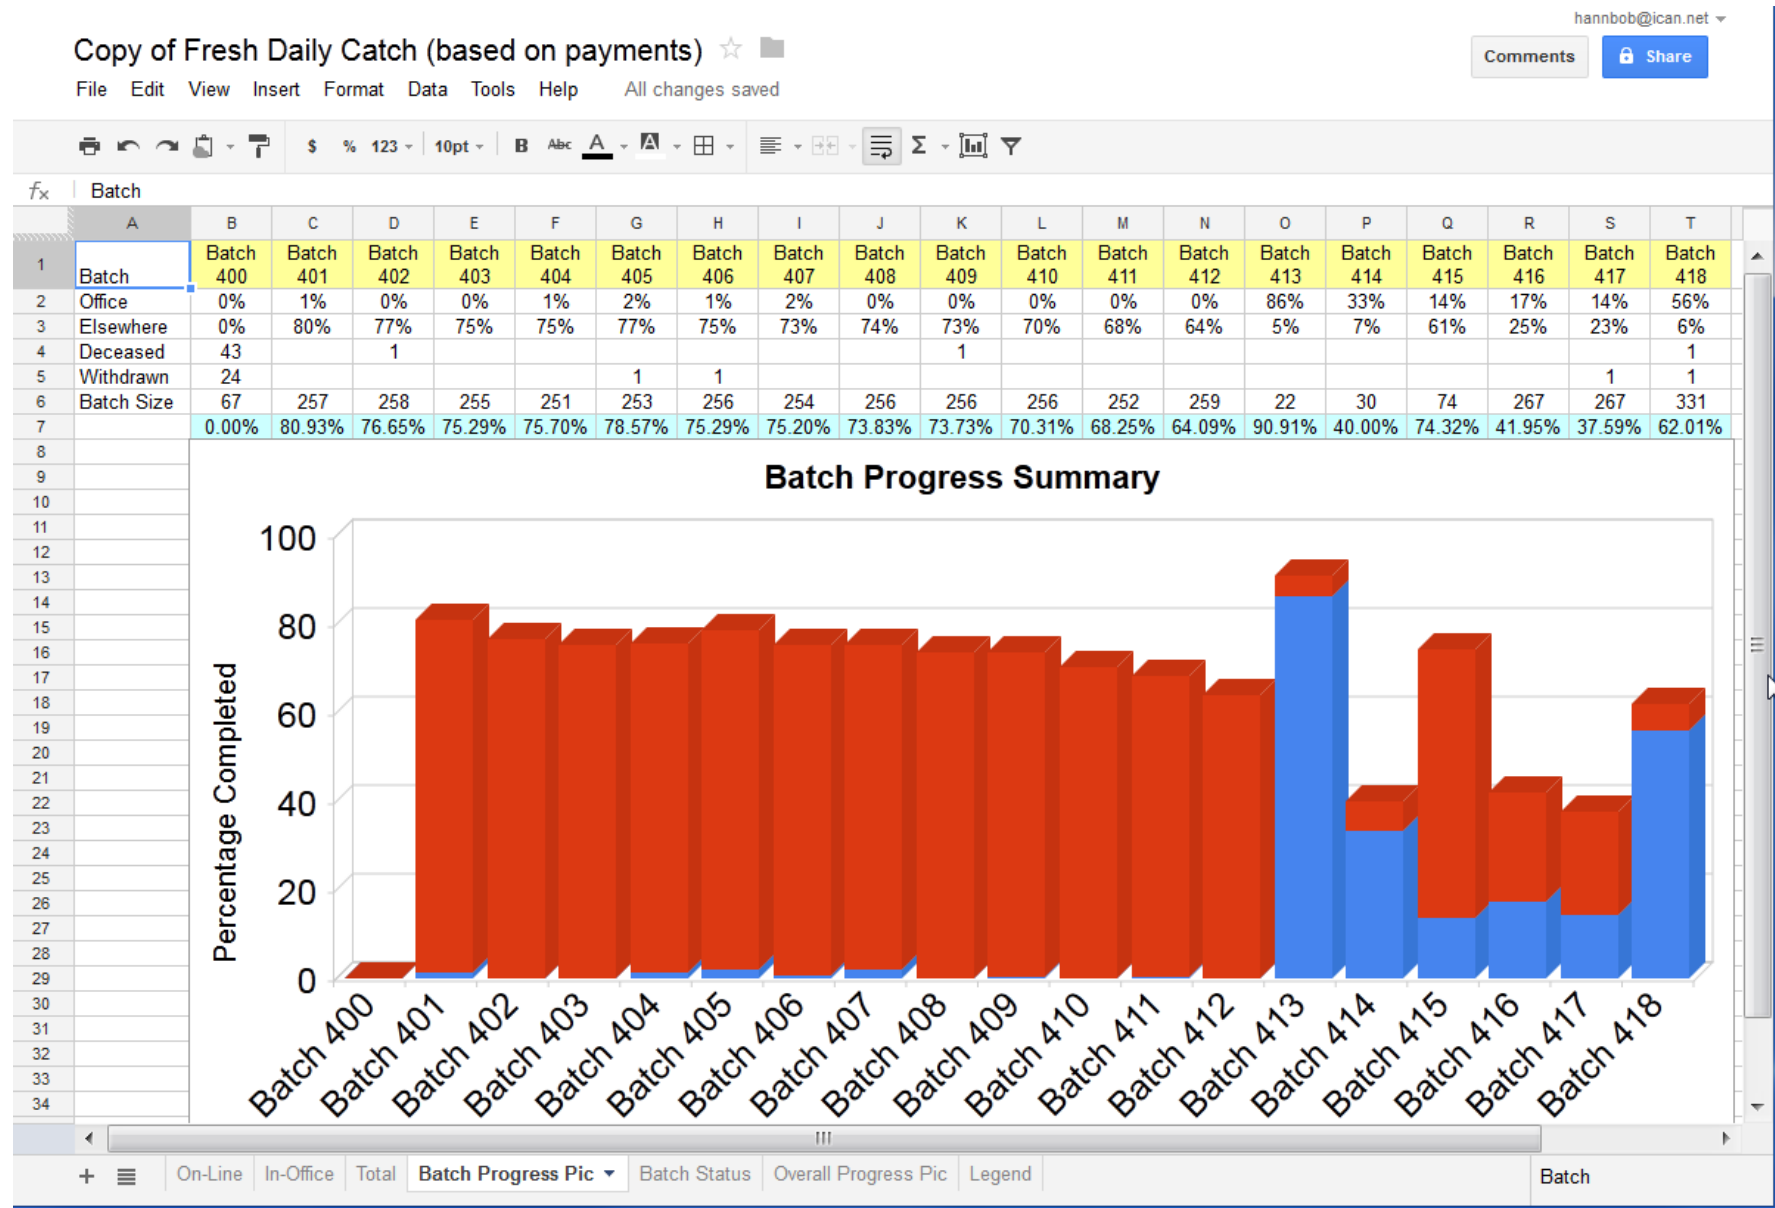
hannbob@ican.net

Copy of Fresh Daily Catch (based on payments)

Comments Share

File Edit View Insert Format Data Tools Help All changes saved

$ % 123 10pt B Abc A Σ

$f_x$ Batch

| | A | B | C | D | E | F | G | H | I | J | K | L | M | N | O | P | Q | R | S | T |
|---|---|---|---|---|---|---|---|---|---|---|---|---|---|---|---|---|---|---|---|---|
| 1 | Batch | Batch 400 | Batch 401 | Batch 402 | Batch 403 | Batch 404 | Batch 405 | Batch 406 | Batch 407 | Batch 408 | Batch 409 | Batch 410 | Batch 411 | Batch 412 | Batch 413 | Batch 414 | Batch 415 | Batch 416 | Batch 417 | Batch 418 |
| 2 | Office | 0% | 1% | 0% | 0% | 1% | 2% | 1% | 2% | 0% | 0% | 0% | 0% | 0% | 86% | 33% | 14% | 17% | 14% | 56% |
| 3 | Elsewhere | 0% | 80% | 77% | 75% | 75% | 77% | 75% | 73% | 74% | 73% | 70% | 68% | 64% | 5% | 7% | 61% | 25% | 23% | 6% |
| 4 | Deceased | 43 | | 1 | | | | | | | 1 | | | | | | | | | 1 |
| 5 | Withdrawn | 24 | | | | | 1 | 1 | | | | | | | | | | | 1 | 1 |
| 6 | Batch Size | 67 | 257 | 258 | 255 | 251 | 253 | 256 | 254 | 256 | 256 | 256 | 252 | 259 | 22 | 30 | 74 | 267 | 267 | 331 |
| 7 | | 0.00% | 80.93% | 76.65% | 75.29% | 75.70% | 78.57% | 75.29% | 75.20% | 73.83% | 73.73% | 70.31% | 68.25% | 64.09% | 90.91% | 40.00% | 74.32% | 41.95% | 37.59% | 62.01% |

8 9 10 11 12 13 14 15 16 17 18 19 20 21 22 23 24 25 26 27 28 29 30 31 32 33 34

Batch Progress Summary

Percentage Completed

100
80
60
40
20
0

Batch 400 Batch 401 Batch 402 Batch 403 Batch 404 Batch 405 Batch 406 Batch 407 Batch 408 Batch 409 Batch 410 Batch 411 Batch 412 Batch 413 Batch 414 Batch 415 Batch 416 Batch 417 Batch 418

+ On-Line In-Office Total Batch Progress Pic Batch Status Overall Progress Pic Legend Batch